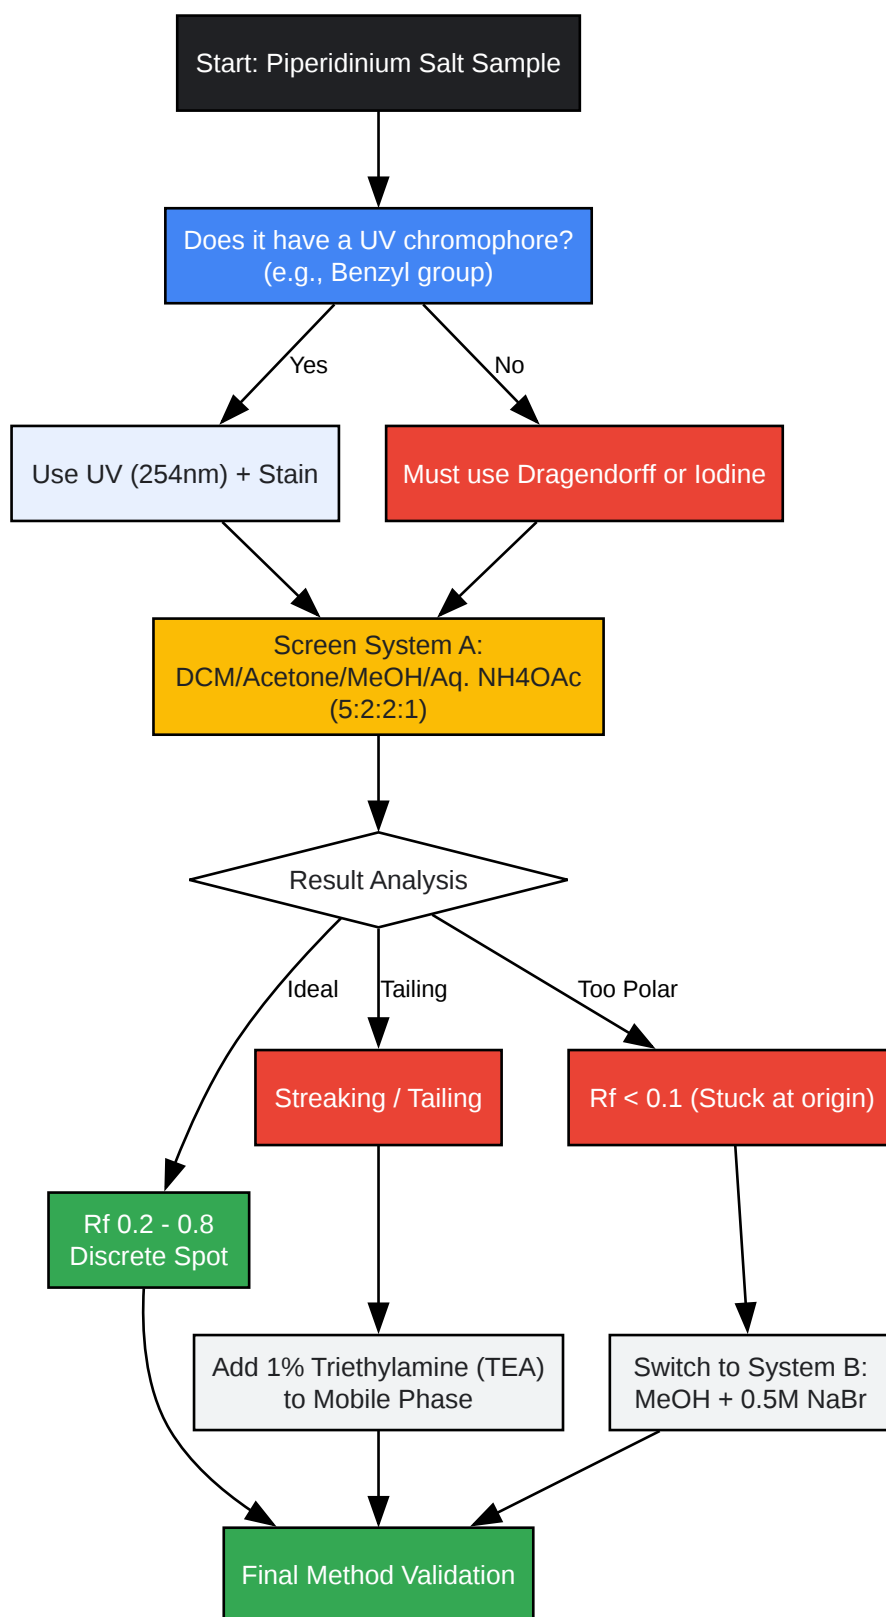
Start: Piperidinium Salt Sample

Does it have a UV chromophore? (e.g., Benzyl group)

Yes

No

Use UV (254nm) + Stain

Must use Dragendorff or Iodine

Screen System A: DCM/Acetone/MeOH/Aq. NH4OAc (5:2:2:1)

Result Analysis

Ideal

Tailing

Too Polar

Streaking / Tailing

Rf < 0.1 (Stuck at origin)

Rf 0.2 - 0.8 Discrete Spot

Add 1% Triethylamine (TEA) to Mobile Phase

Switch to System B: MeOH + 0.5M NaBr

Final Method Validation